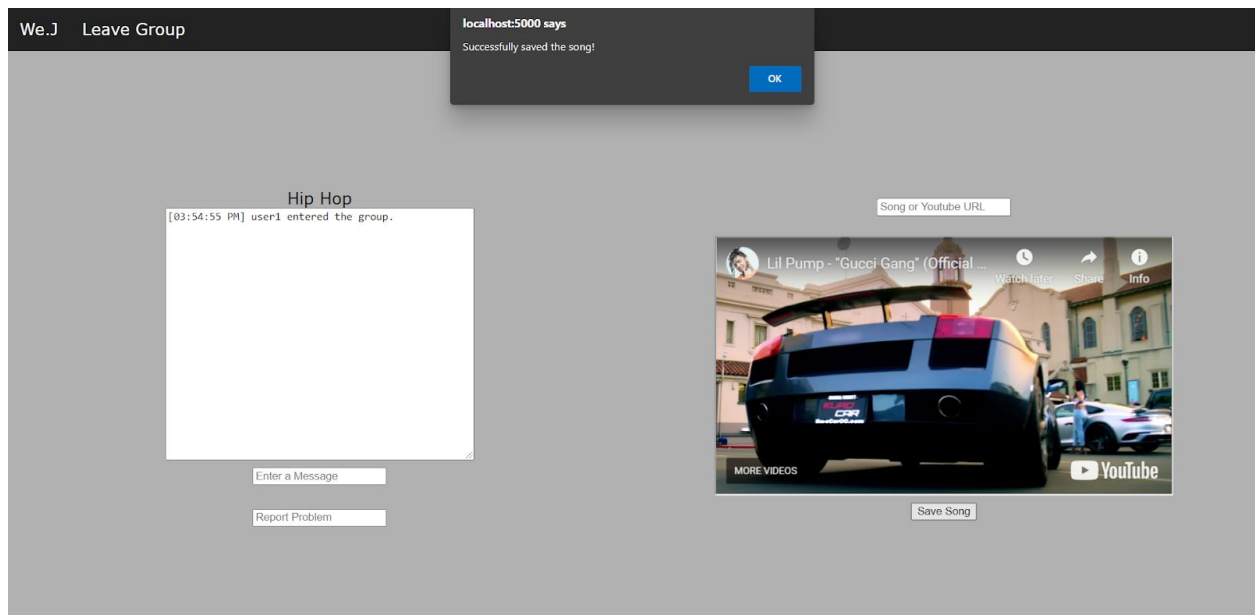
We.J Leave Group

localhost:5000 says
Successfully saved the song!
OK

Hip Hop
[03:54:55 PM] user1 entered the group.

Enter a Message

Report Problem

Song or Youtube URL

Lil Pump - "Gucci Gang" (Official ...
Watch later
Share
Info
EURO CAR
MORE VIDEOS
YouTube

Save Song